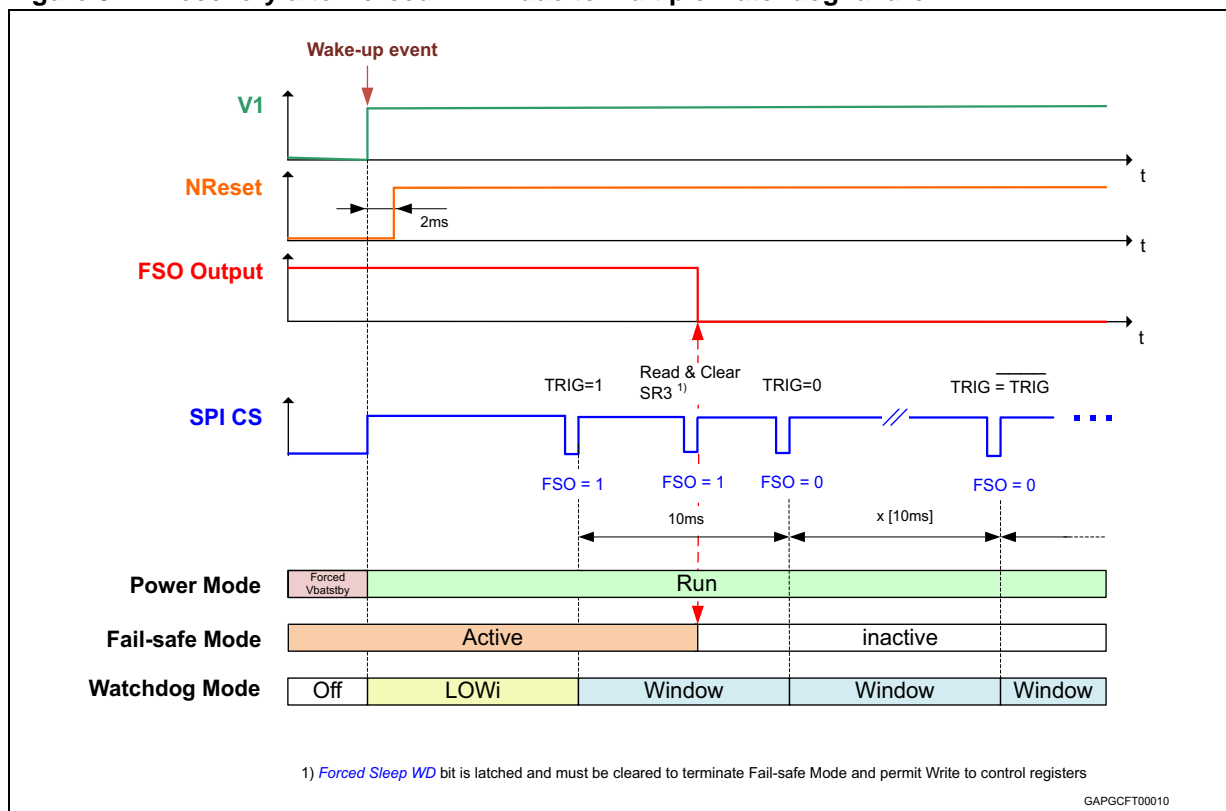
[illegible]

Wake-up event

V1

t

NReset

2ms

t

FSO Output

t

Read & Clear SR3 1)

TRIG=1

TRIG=0

TRIG = $\overline{TRIG}$

SPI CS

FSO = 1

FSO = 1

FSO = 0

FSO = 0

10ms

x [10ms]

Power Mode

Forced Vbatstby

Run

Fail-safe Mode

Active

inactive

Watchdog Mode

Off

LOWi

Window

Window

Window

1) Forced Sleep WD bit is latched and must be cleared to terminate Fail-safe Mode and permit Write to control registers

GAPGCFT00010